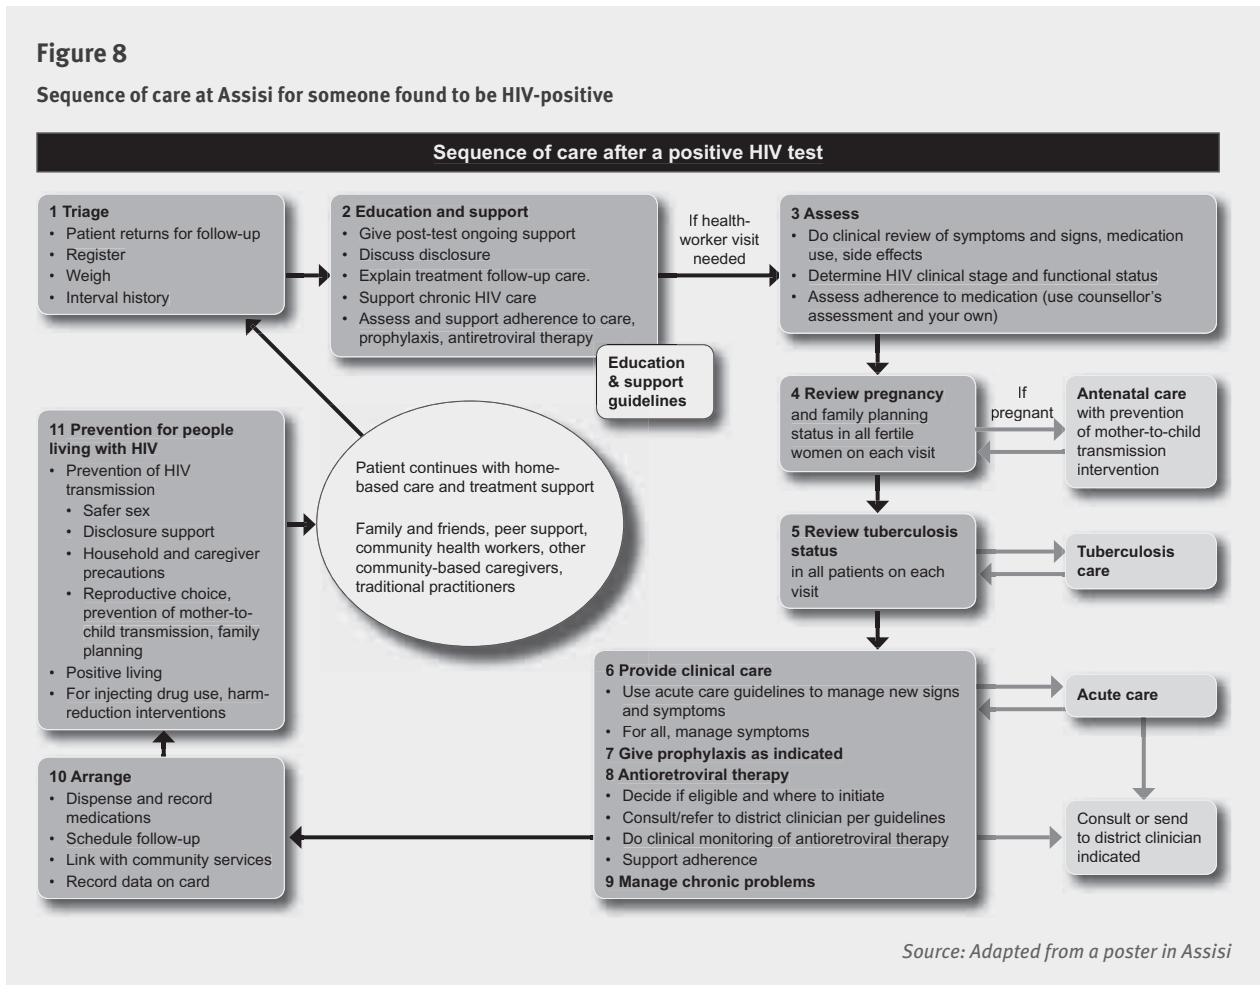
**Figure 8**

**Sequence of care at Assisi for someone found to be HIV-positive**

**Sequence of care after a positive HIV test**

**1 Triage**
- Patient returns for follow-up
- Register
- Weigh
- Interval history

**2 Education and support**
- Give post-test ongoing support
- Discuss disclosure
- Explain treatment follow-up care.
- Support chronic HIV care
- Assess and support adherence to care, prophylaxis, antiretroviral therapy

**Education & support guidelines**

If health-worker visit needed

**3 Assess**
- Do clinical review of symptoms and signs, medication use, side effects
- Determine HIV clinical stage and functional status
- Assess adherence to medication (use counsellor's assessment and your own)

**4 Review pregnancy** and family planning status in all fertile women on each visit

If pregnant

**Antenatal care** with prevention of mother-to-child transmission intervention

**5 Review tuberculosis status** in all patients on each visit

**Tuberculosis care**

**11 Prevention for people living with HIV**
- Prevention of HIV transmission
  - Safer sex
  - Disclosure support
  - Household and caregiver precautions
  - Reproductive choice, prevention of mother-to-child transmission, family planning
- Positive living
- For injecting drug use, harm-reduction interventions

Patient continues with home-based care and treatment support

Family and friends, peer support, community health workers, other community-based caregivers, traditional practitioners

**6 Provide clinical care**
- Use acute care guidelines to manage new signs and symptoms
- For all, manage symptoms

**7 Give prophylaxis as indicated**
**8 Antioretroviral therapy**
- Decide if eligible and where to initiate
- Consult/refer to district clinician per guidelines
- Do clinical monitoring of antiretroviral therapy
- Support adherence

**9 Manage chronic problems**

**Acute care**

Consult or send to district clinician indicated

**10 Arrange**
- Dispense and record medications
- Schedule follow-up
- Link with community services
- Record data on card

Source: Adapted from a poster in Assisi